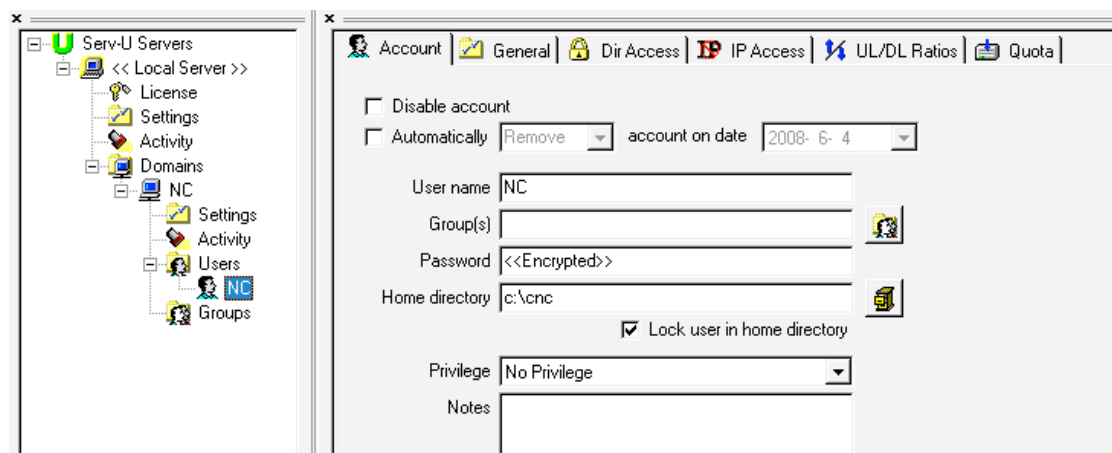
×
Serv-U Servers
<< Local Server >>
License
Settings
Activity
Domains
NC
Settings
Activity
Users
NC
Groups

×
Account | General | Dir Access | IP Access | UL/DL Ratios | Quota

Disable account
Automatically Remove account on date 2008- 6- 4

User name NC
Group(s)
Password <<Encrypted>>
Home directory c:\cnc
Lock user in home directory

Privilege No Privilege
Notes